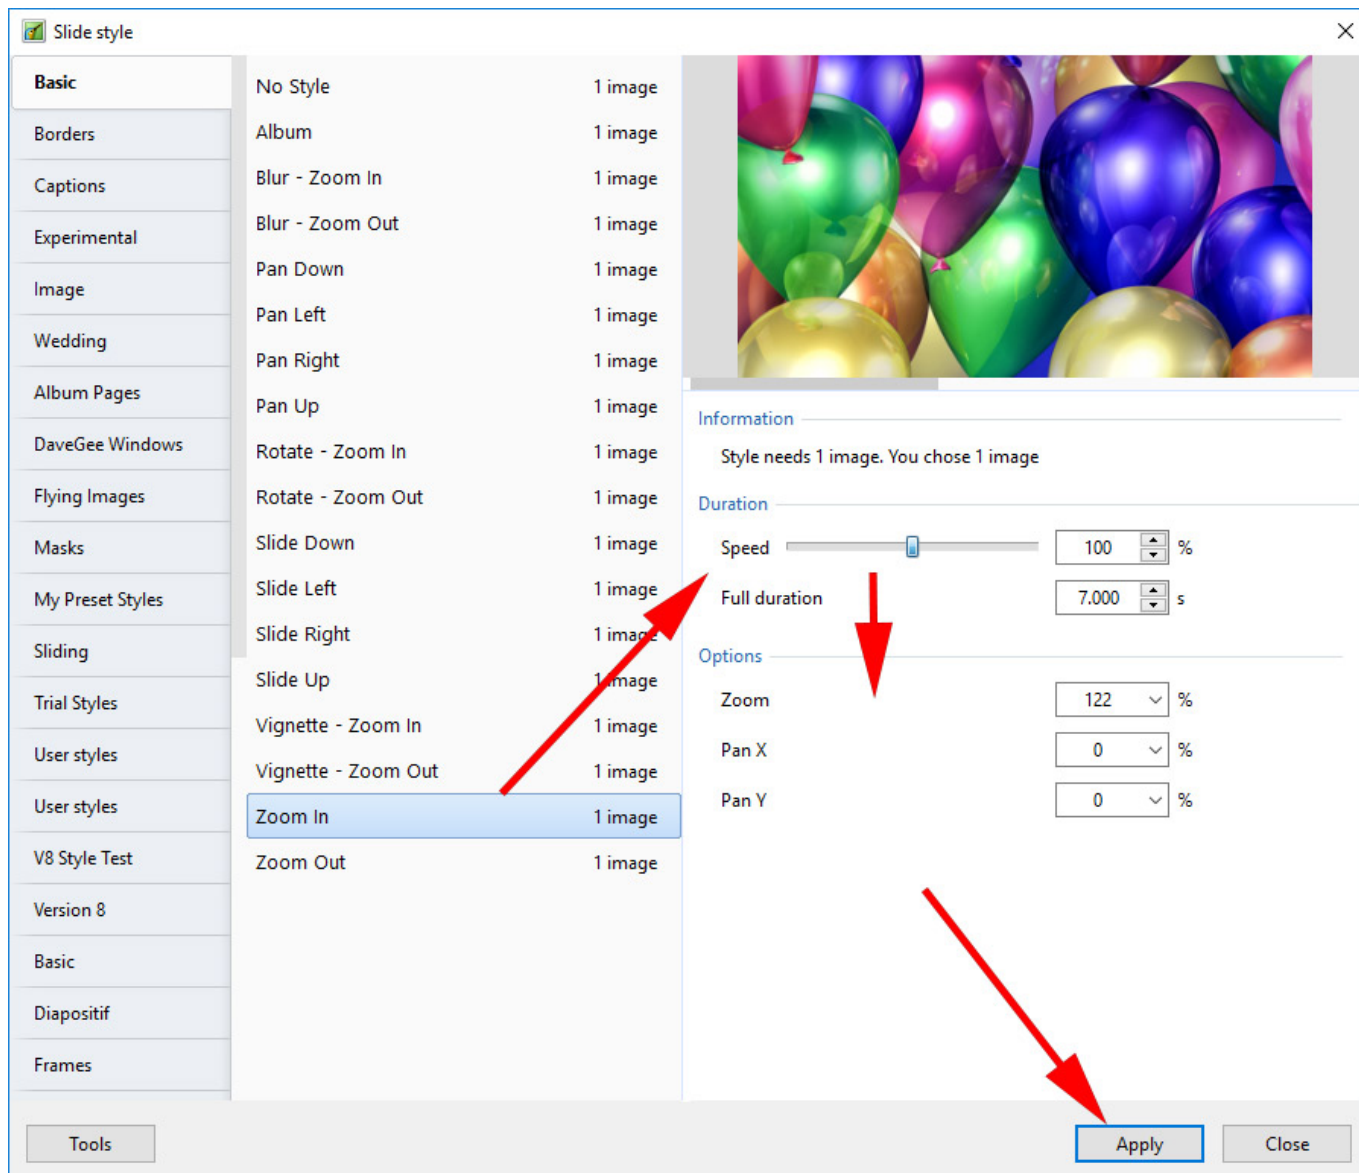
Slide style

Basic
Borders
Captions
Experimental
Image
Wedding
Album Pages
DaveGee Windows
Flying Images
Masks
My Preset Styles
Sliding
Trial Styles
User styles
User styles
V8 Style Test
Version 8
Basic
Diapositif
Frames

| | |
|---|---|
| No Style | 1 image |
| Album | 1 image |
| Blur - Zoom In | 1 image |
| Blur - Zoom Out | 1 image |
| Pan Down | 1 image |
| Pan Left | 1 image |
| Pan Right | 1 image |
| Pan Up | 1 image |
| Rotate - Zoom In | 1 image |
| Rotate - Zoom Out | 1 image |
| Slide Down | 1 image |
| Slide Left | 1 image |
| Slide Right | 1 image |
| Slide Up | 1 image |
| Vignette - Zoom In | 1 image |
| Vignette - Zoom Out | 1 image |
| Zoom In | 1 image |
| Zoom Out | 1 image |

Information
Style needs 1 image. You chose 1 image

Duration
Speed 100 %
Full duration 7.000 s

Options
Zoom 122 %
Pan X 0 %
Pan Y 0 %

Tools
Apply
Close